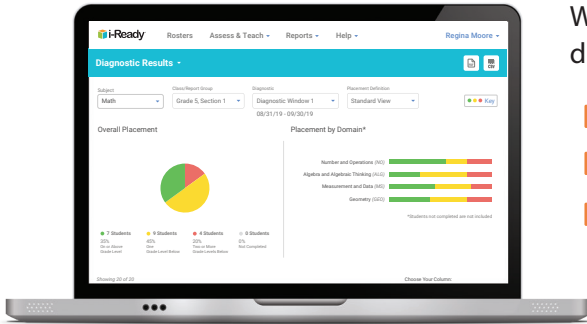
i-Ready Rosters Assess & Teach ▾ Reports ▾ Help ▾ Regina Moore ▾

Diagnostic Results ▾

Subject
Math

Class/Report Group
Grade 5, Section 1

Diagnostic
Diagnostic Window 1
08/31/19 - 09/30/19

Placement Definition
Standard View

Key

Overall Placement

Placement by Domain*

Number and Operations (NO)
Algebra and Algebraic Thinking (ALG)
Measurement and Data (MS)
Geometry (GEO)

*Students not completed are not included

7 Students
20%
On or Above Grade Level

9 Students
40%
One Grade Level Below

4 Students
20%
Two or More Grade Levels Below

0 Students
0%
Not Completed

Showing 20 of 20

Choose Your Column:

W
d